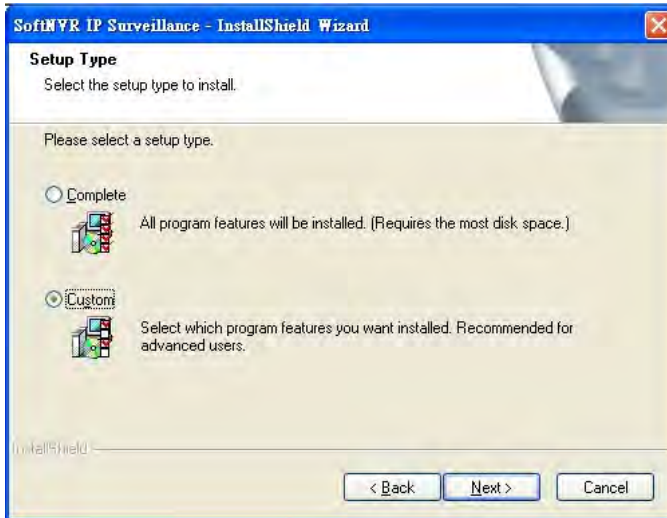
SoftNVR IP Surveillance - InstallShield Wizard

Setup Type
Select the setup type to install.

Please select a setup type.

Complete
All program features will be installed. (Requires the most disk space.)

Custom
Select which program features you want installed. Recommended for advanced users.

InstallShield

< Back
Next >
Cancel